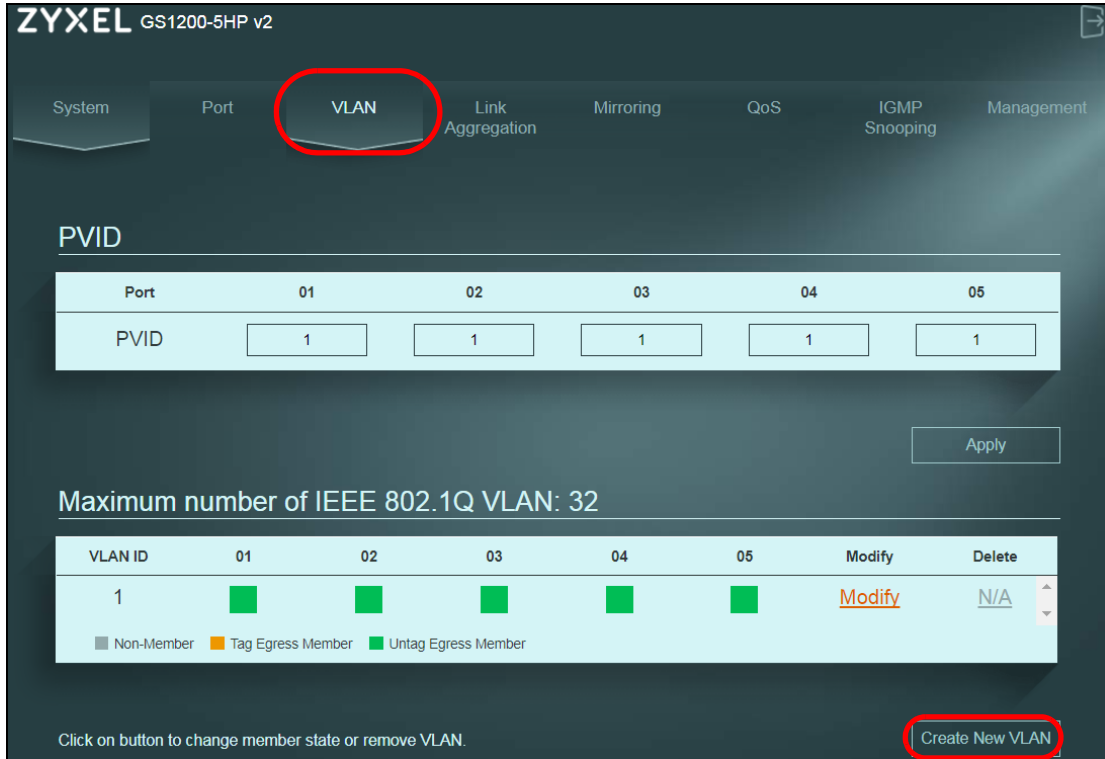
ZYXEL GS1200-5HP v2

System Port VLAN Link Aggregation Mirroring QoS IGMP Snooping Management

PVID

| Port | 01 | 02 | 03 | 04 | 05 |
|---|---|---|---|---|---|
| PVID | 1 | 1 | 1 | 1 | 1 |

Apply

Maximum number of IEEE 802.1Q VLAN: 32

| VLAN ID | 01 | 02 | 03 | 04 | 05 | Modify | Delete |
|---|---|---|---|---|---|---|---|
| 1 | | | | | | Modify | N/A |

Non-Member Tag Egress Member Untag Egress Member

Click on button to change member state or remove VLAN.

Create New VLAN